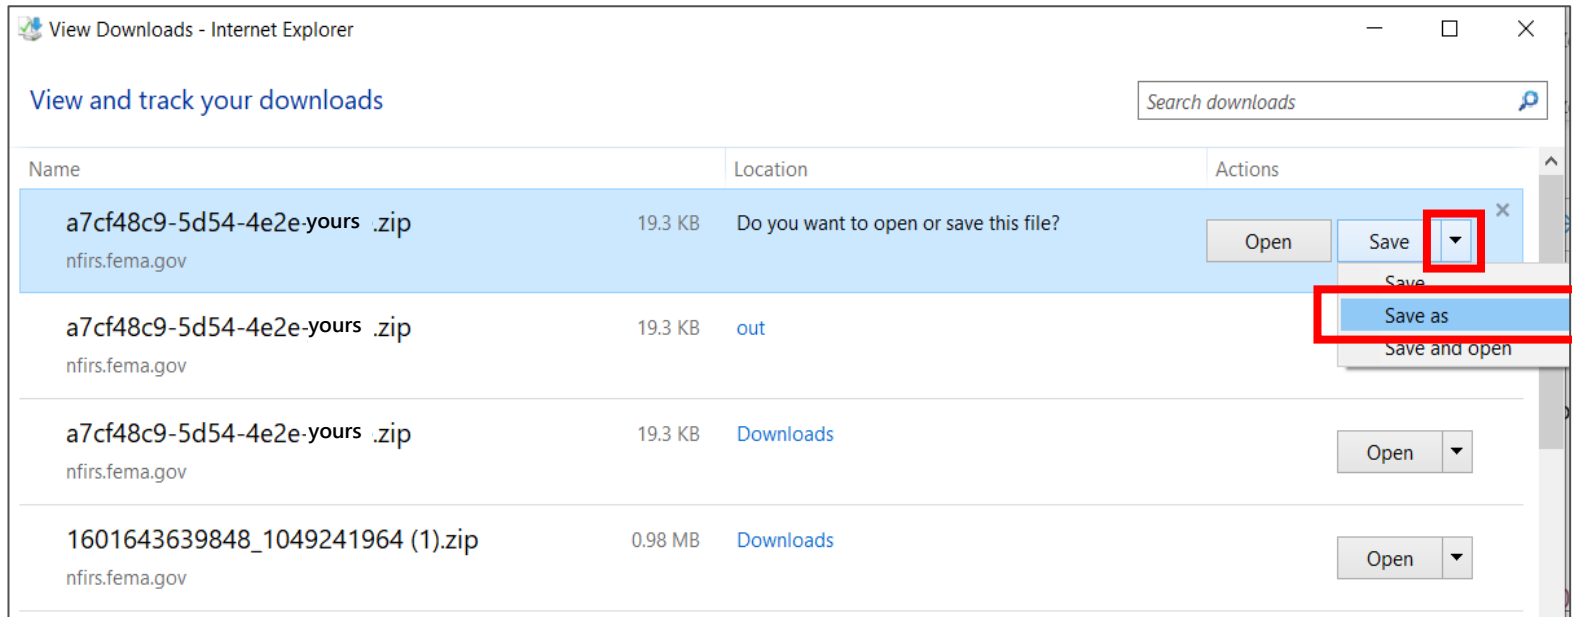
View Downloads - Internet Explorer

View and track your downloads

Search downloads

| Name | | Location | Actions |
|---|---|---|---|
| a7cf48c9-5d54-4e2e-yours .zip nfirs.fema.gov | 19.3 KB | Do you want to open or save this file? | Open Save |
| a7cf48c9-5d54-4e2e-yours .zip nfirs.fema.gov | 19.3 KB | out | |
| a7cf48c9-5d54-4e2e-yours .zip nfirs.fema.gov | 19.3 KB | Downloads | Open |
| 1601643639848_1049241964 (1).zip nfirs.fema.gov | 0.98 MB | Downloads | Open |

Save
Save as
Save and open